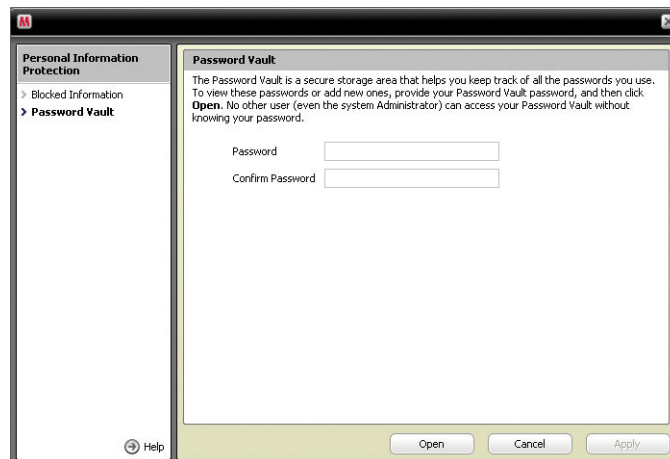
M

Personal Information Protection

> Blocked Information
> Password Vault

Password Vault

The Password Vault is a secure storage area that helps you keep track of all the passwords you use. To view these passwords or add new ones, provide your Password Vault password, and then click **Open**. No other user (even the system Administrator) can access your Password Vault without knowing your password.

Password

Confirm Password

Help

Open Cancel Apply